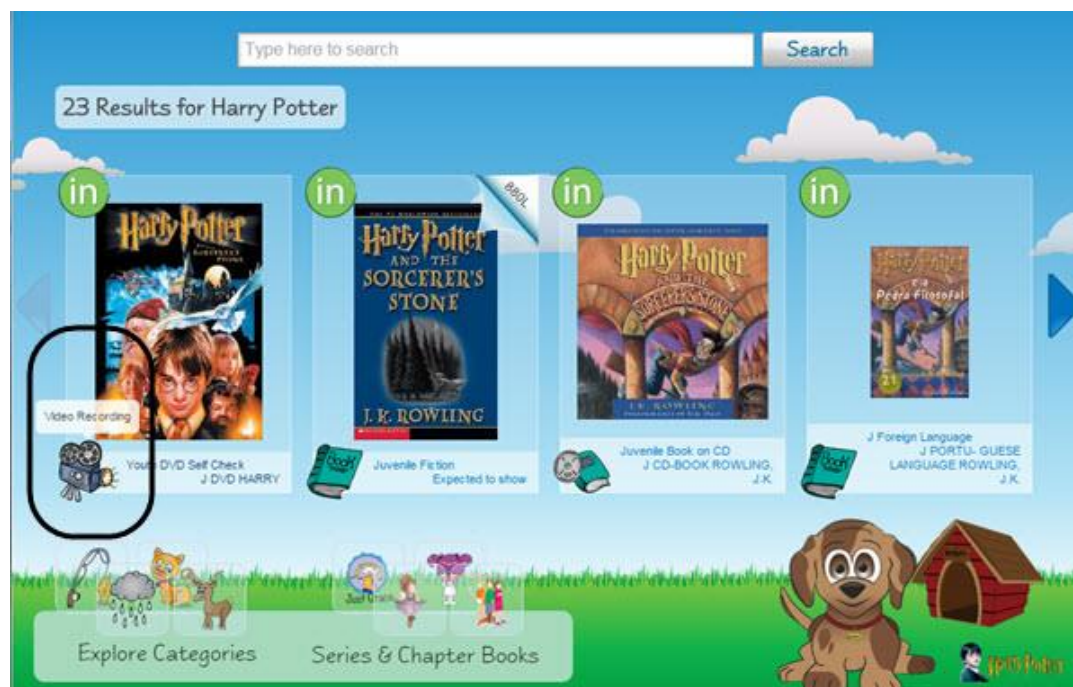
Type here to search

Search

23 Results for Harry Potter

in

Harry Potter

Video Recording

Youth DVD Self Check
J DVD HARRY

in

880L

Harry Potter AND THE SORCERER'S STONE

J. K. ROWLING

Juvenile Fiction
Expected to show

in

Harry Potter

J. K. ROWLING

Juvenile Book on CD
J CD-BOOK ROWLING, J.K.

in

Harry Potter e a Pedra Filosofal

J Foreign Language
J PORTU- GUESE LANGUAGE ROWLING, J.K.

Explore Categories

Series & Chapter Books

Harry Potter